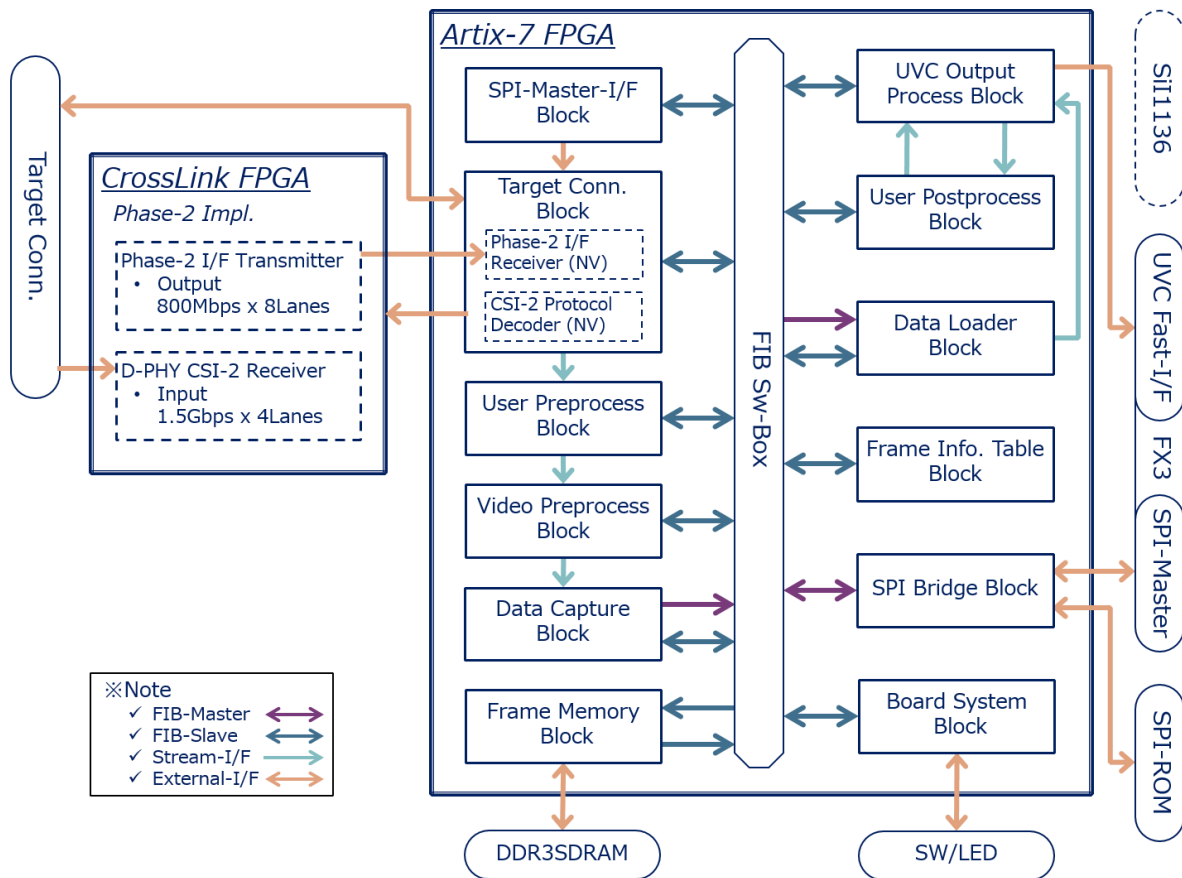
Artix-7 FPGA

Target Conn.

CrossLink FPGA

Phase-2 Impl.

Phase-2 I/F Transmitter
• Output
800Mbps x 8Lanes

D-PHY CSI-2 Receiver
• Input
1.5Gbps x 4Lanes

SPI-Master-I/F Block

Target Conn. Block

Phase-2 I/F Receiver (NV)

CSI-2 Protocol Decoder (NV)

User Preprocess Block

Video Preprocess Block

Data Capture Block

Frame Memory Block

FIB Sw-Box

UVC Output Process Block

User Postprocess Block

Data Loader Block

Frame Info. Table Block

SPI Bridge Block

Board System Block

SiI1136

UVC Fast-I/F

FX3

SPI-Master

SPI-ROM

DDR3SDRAM

SW/LED

※Note
✓ FIB-Master
✓ FIB-Slave
✓ Stream-I/F
✓ External-I/F